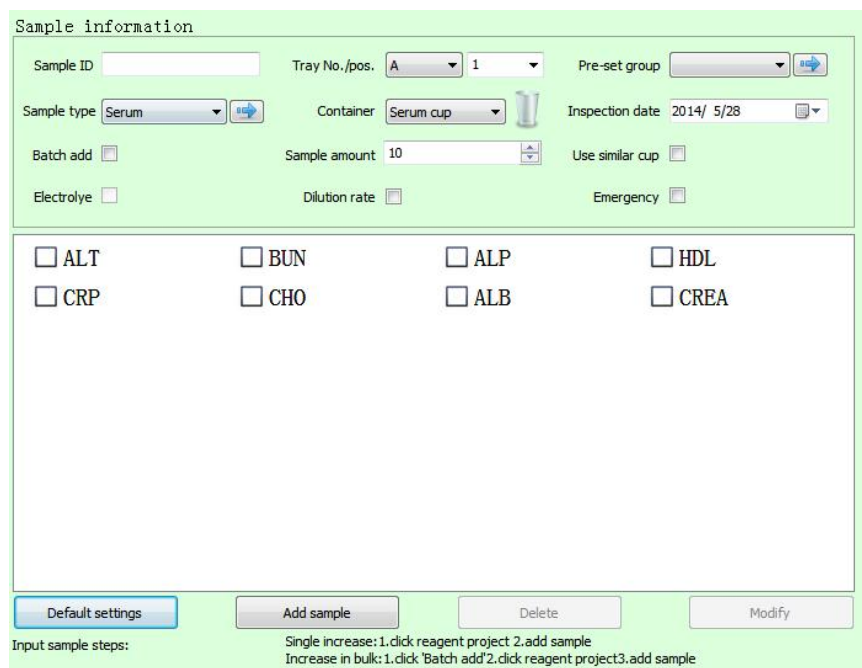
Sample information

Sample ID

Tray No./pos. A 1

Pre-set group

Sample type Serum

Container Serum cup

Inspection date 2014/ 5/28

Batch add

Sample amount 10

Use similar cup

Electrolye

Dilution rate

Emergency

ALT
BUN
ALP
HDL
CRP
CHO
ALB
CREA

Default settings
Add sample
Delete
Modify

Input sample steps:

Single increase: 1.click reagent project 2.add sample
Increase in bulk: 1.click 'Batch add'2.click reagent project3.add sample